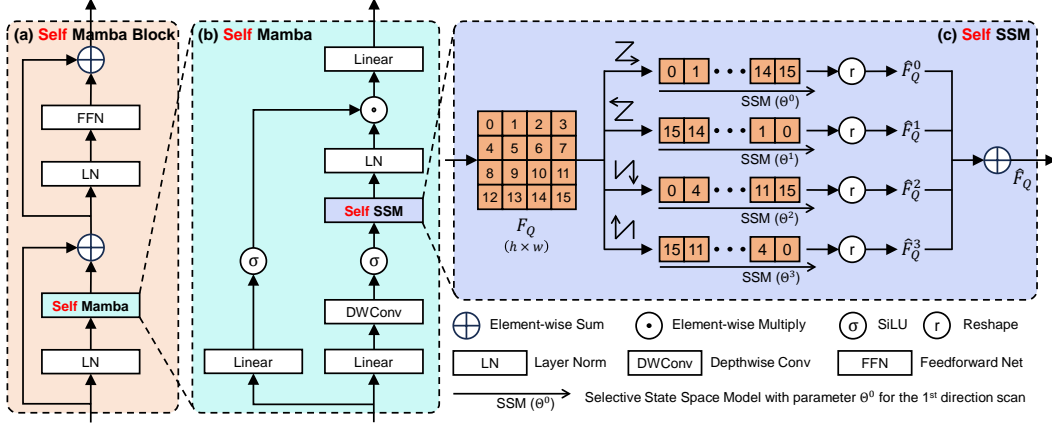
(a) Self Mamba Block

FFN

LN

Self Mamba

LN

(b) Self Mamba

Linear

LN

Self SSM

σ

σ

DWConv

Linear

Linear

(c) Self SSM

| 0 | 1 | 2 | 3 |
|---|---|---|---|
| 4 | 5 | 6 | 7 |
| 8 | 9 | 10 | 11 |
| 12 | 13 | 14 | 15 |

$F_Q$
$(h \times w)$

0 1 • • • 14 15
SSM ($\theta^0$)
r
$\hat{F}_Q^0$

15 14 • • • 1 0
SSM ($\theta^1$)
r
$\hat{F}_Q^1$

0 4 • • • 11 15
SSM ($\theta^2$)
r
$\hat{F}_Q^2$

15 11 • • • 4 0
SSM ($\theta^3$)
r
$\hat{F}_Q^3$

$\hat{F}_Q$

Element-wise Sum
Element-wise Multiply
σ SiLU
r Reshape
LN Layer Norm
DWConv Depthwise Conv
FFN Feedforward Net
SSM ($\theta^0$) Selective State Space Model with parameter $\theta^0$ for the 1st direction scan